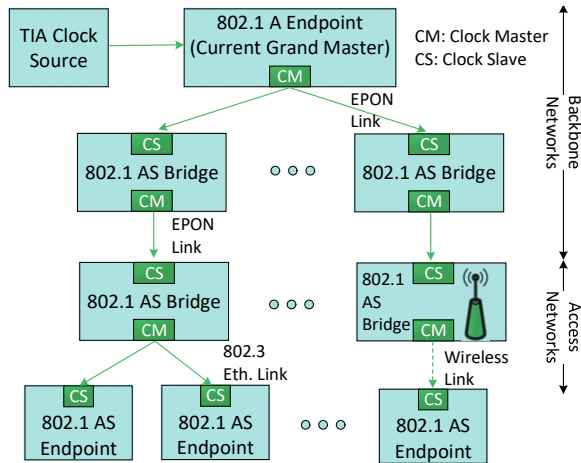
TIA Clock Source

802.1 A Endpoint (Current Grand Master)

CM

CM: Clock Master
CS: Clock Slave

EPON Link

Backbone Networks

CS
802.1 AS Bridge
CM

CS
802.1 AS Bridge
CM

EPON Link

CS
802.1 AS Bridge
CM

802.1 AS Bridge
CS
CM

Access Networks

802.3 Eth. Link

Wireless Link

CS
802.1 AS Endpoint

CS
802.1 AS Endpoint

CS
802.1 AS Endpoint